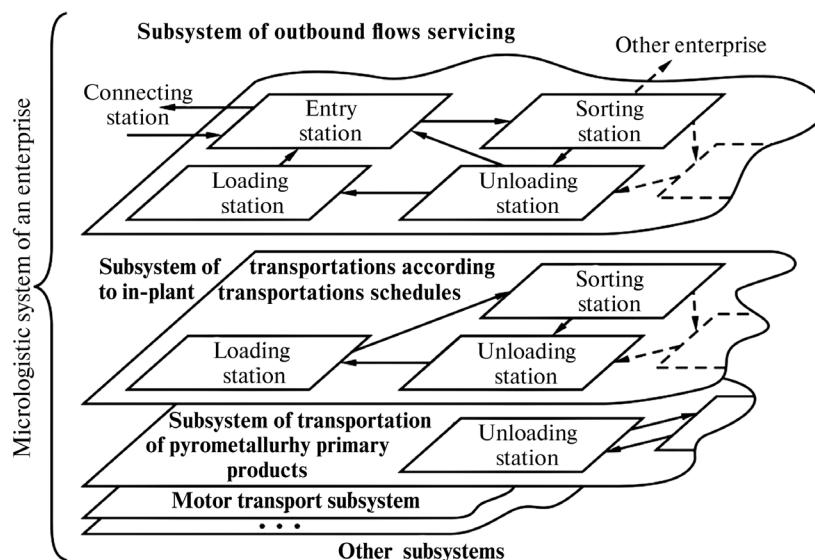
Micrologistic system of an enterprise

Subsystem of outbound flows servicing

Other enterprise

Connecting station

Entry station

Sorting station

Loading station

Unloading station

Subsystem of to in-plant transportations according transportations schedules

Sorting station

Loading station

Unloading station

Subsystem of transportation of pyrometallurhy primary products

Unloading station

Motor transport subsystem

. . .

Other subsystems